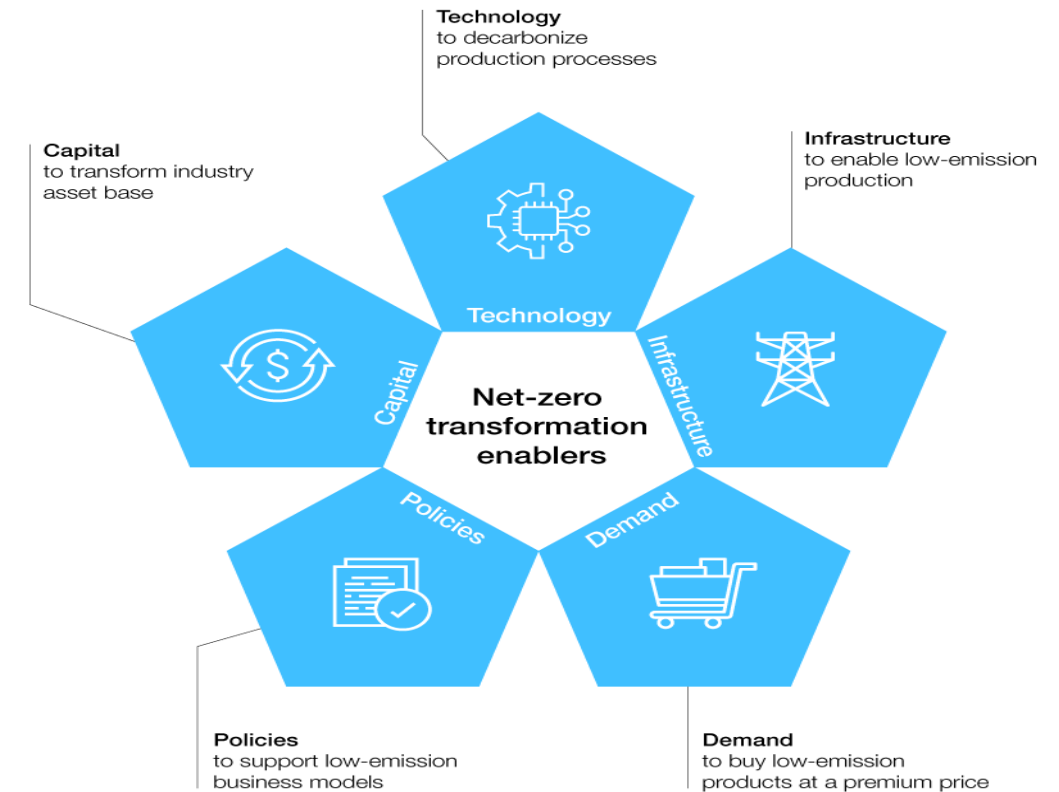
**Technology**
to decarbonize production processes

**Capital**
to transform industry asset base

**Infrastructure**
to enable low-emission production

Technology

Capital

Infrastructure

**Net-zero transformation enablers**

Policies

Demand

**Policies**
to support low-emission business models

**Demand**
to buy low-emission products at a premium price